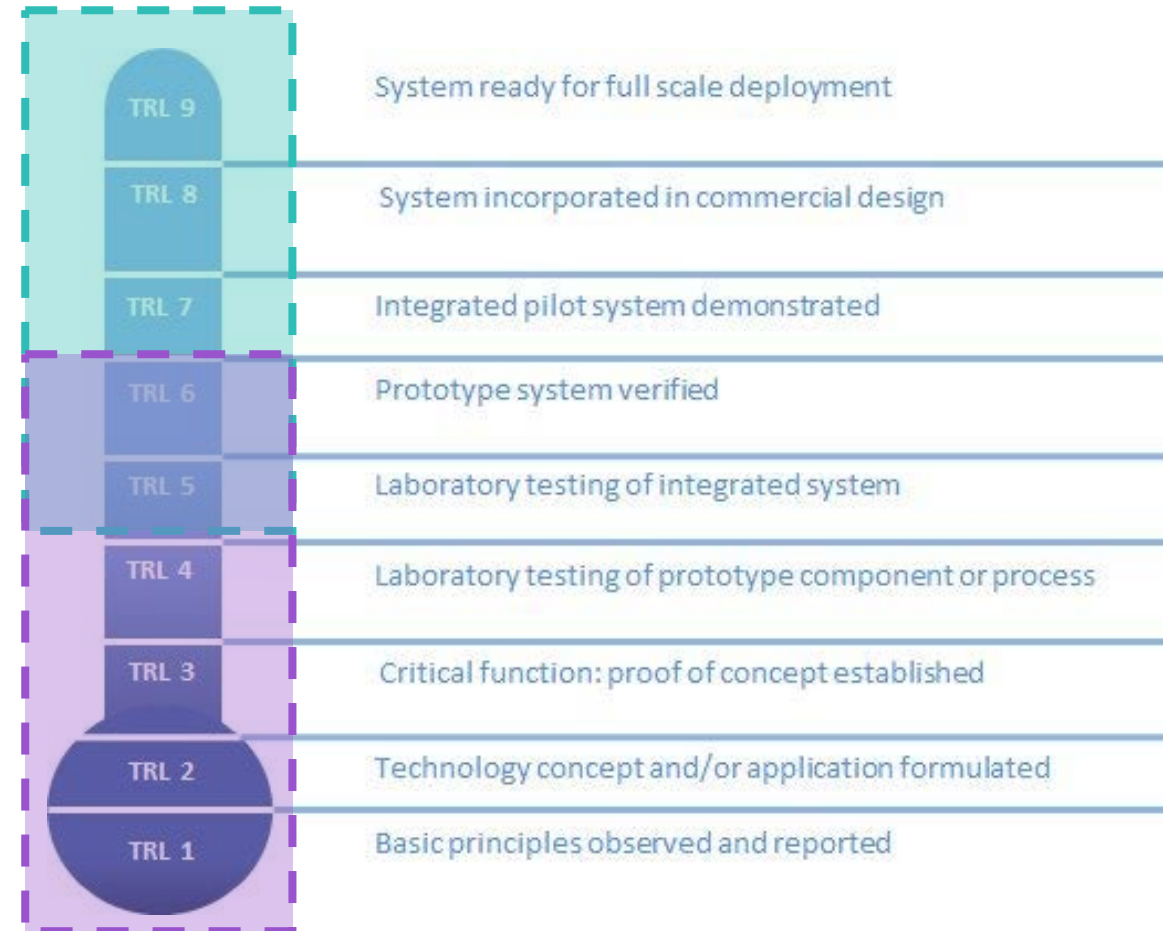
TRL 9
System ready for full scale deployment

TRL 8
System incorporated in commercial design

TRL 7
Integrated pilot system demonstrated

TRL 6
Prototype system verified

TRL 5
Laboratory testing of integrated system

TRL 4
Laboratory testing of prototype component or process

TRL 3
Critical function: proof of concept established

TRL 2
Technology concept and/or application formulated

TRL 1
Basic principles observed and reported